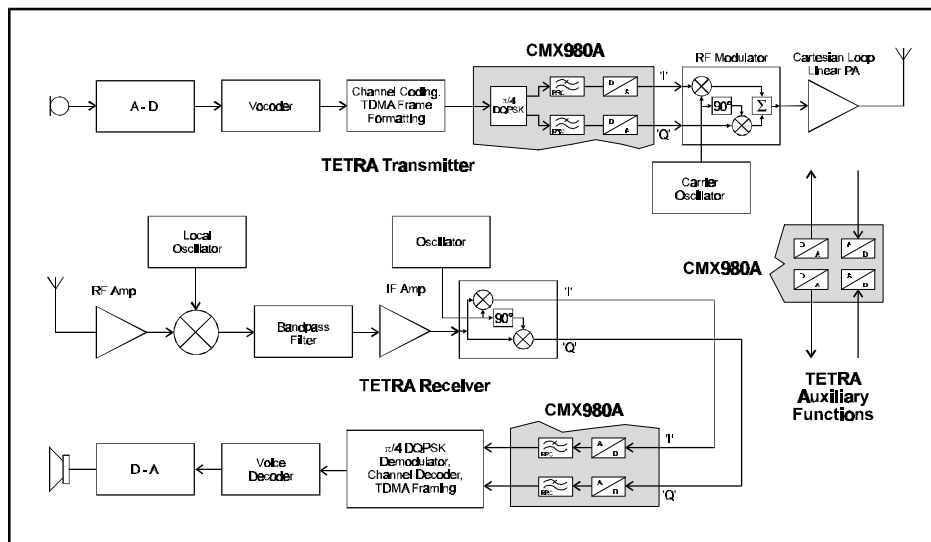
CMX980A

RF Modulator

Cartesian Loop Linear PA

A - D

Vocoder

Channel Coding, TDMA Frame Formatting

π/4 DQPSK

RRC

RRC

D A

D A

'I'

'Q'

90°

Σ

TETRA Transmitter

Carrier Oscillator

Local Oscillator

Oscillator

CMX980A

D A

A D

D A

A D

RF Amp

IF Amp

'I'

Bandpass Filter

90°

'Q'

TETRA Receiver

TETRA Auxiliary Functions

CMX980A

D - A

Voice Decoder

π/4 DQPSK Demodulator, Channel Decoder, TDMA Framing

RRC

A D

'I'

RRC

A D

'Q'